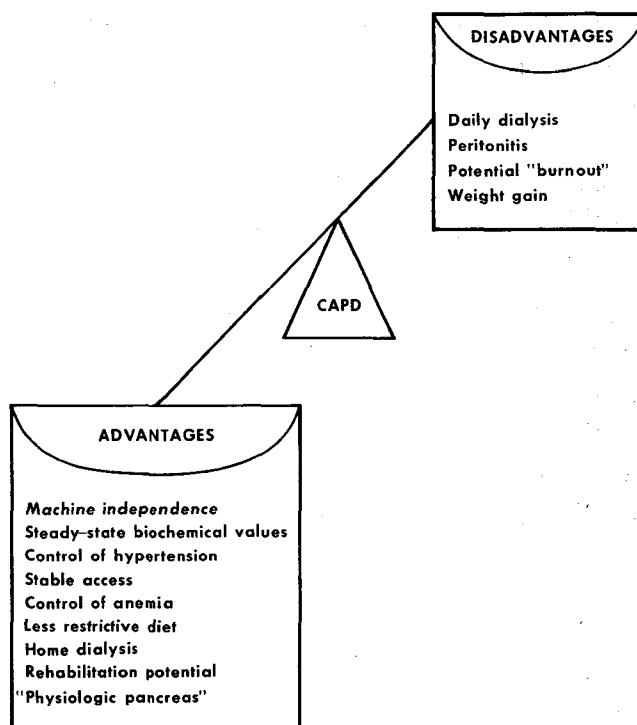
DISADVANTAGES

Daily dialysis
Peritonitis
Potential "burnout"
Weight gain

CAPD

ADVANTAGES

Machine independence
Steady-state biochemical values
Control of hypertension
Stable access
Control of anemia
Less restrictive diet
Home dialysis
Rehabilitation potential
"Physiologic pancreas"